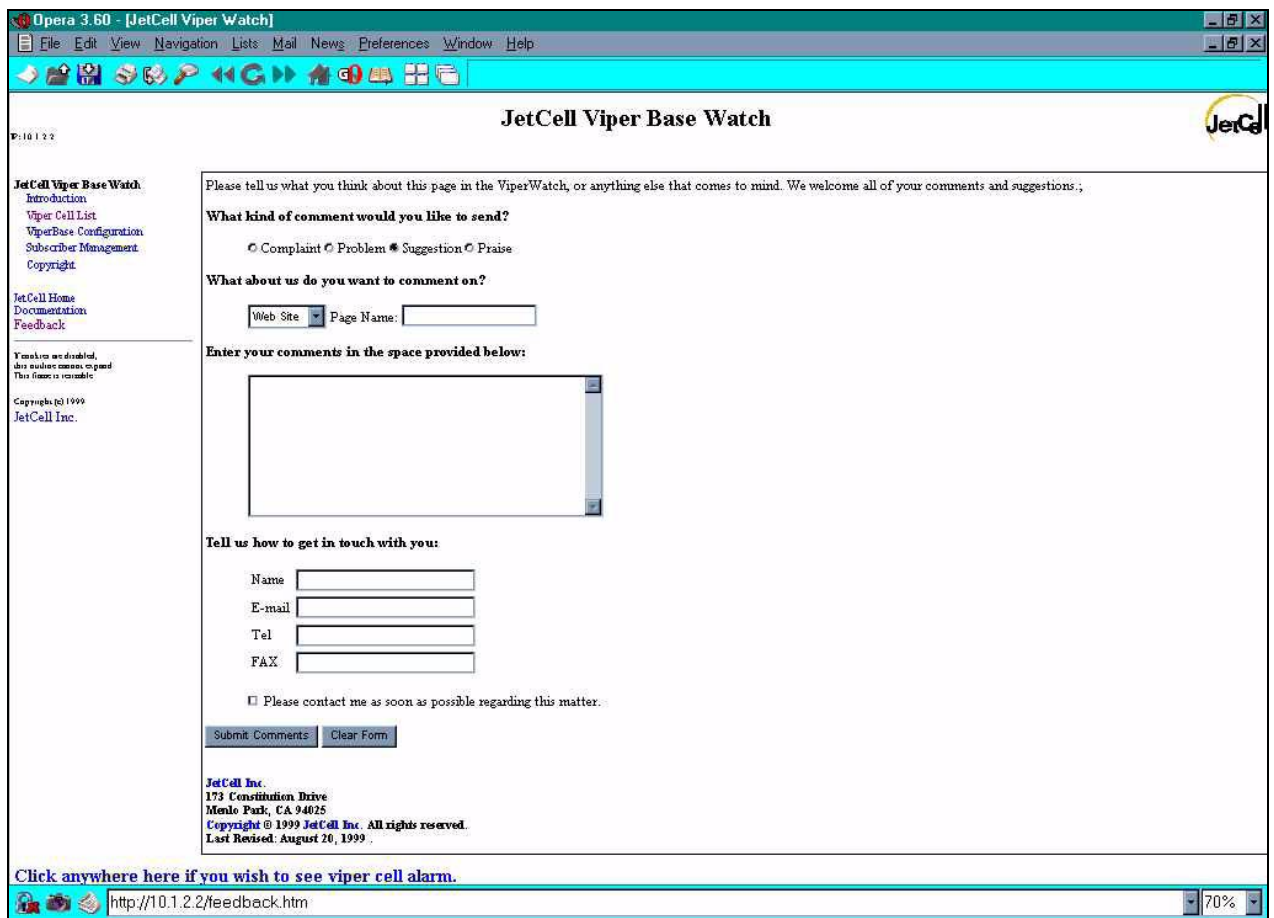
Opera 3.60 - [JetCell Viper Watch]

File Edit View Navigation Lists Mail News Preferences Window Help

IP: 10.1.2.2

JetCell Viper Base Watch

JetCell

JetCell Viper Base Watch
Introduction
Viper Cell List
ViperBase Configuration
Subscriber Management
Copyright

JetCell Home
Documentation
Feedback

If cookies are disabled, this outline cannot expand
This frame is resizable

Copyright (c) 1999
JetCell Inc.

Please tell us what you think about this page in the ViperWatch, or anything else that comes to mind. We welcome all of your comments and suggestions.;

What kind of comment would you like to send?

Complaint Problem Suggestion Praise

What about us do you want to comment on?

Web Site Page Name:

Enter your comments in the space provided below:

Tell us how to get in touch with you:

Name
E-mail
Tel
FAX

Please contact me as soon as possible regarding this matter.

Submit Comments Clear Form

JetCell Inc.
173 Constitution Drive
Menlo Park, CA 94025
Copyright © 1999 JetCell Inc. All rights reserved.
Last Revised: August 20, 1999 .

Click anywhere here if you wish to see viper cell alarm.

http://10.1.2.2/feedback.htm

70%